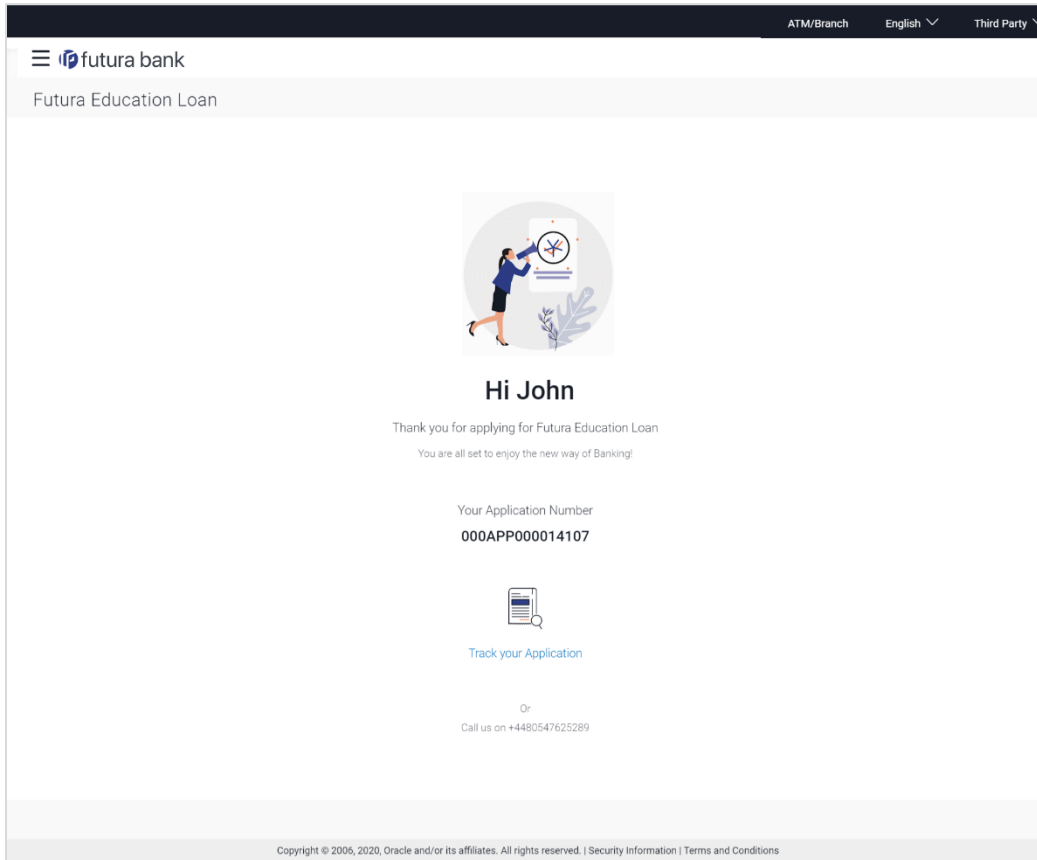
ATM/Branch English Third Party

futura bank

Futura Education Loan

Hi John

Thank you for applying for Futura Education Loan

You are all set to enjoy the new way of Banking!

Your Application Number

000APP000014107

Track your Application

Or

Call us on +4480547625289

Copyright © 2006, 2020, Oracle and/or its affiliates. All rights reserved. | Security Information | Terms and Conditions